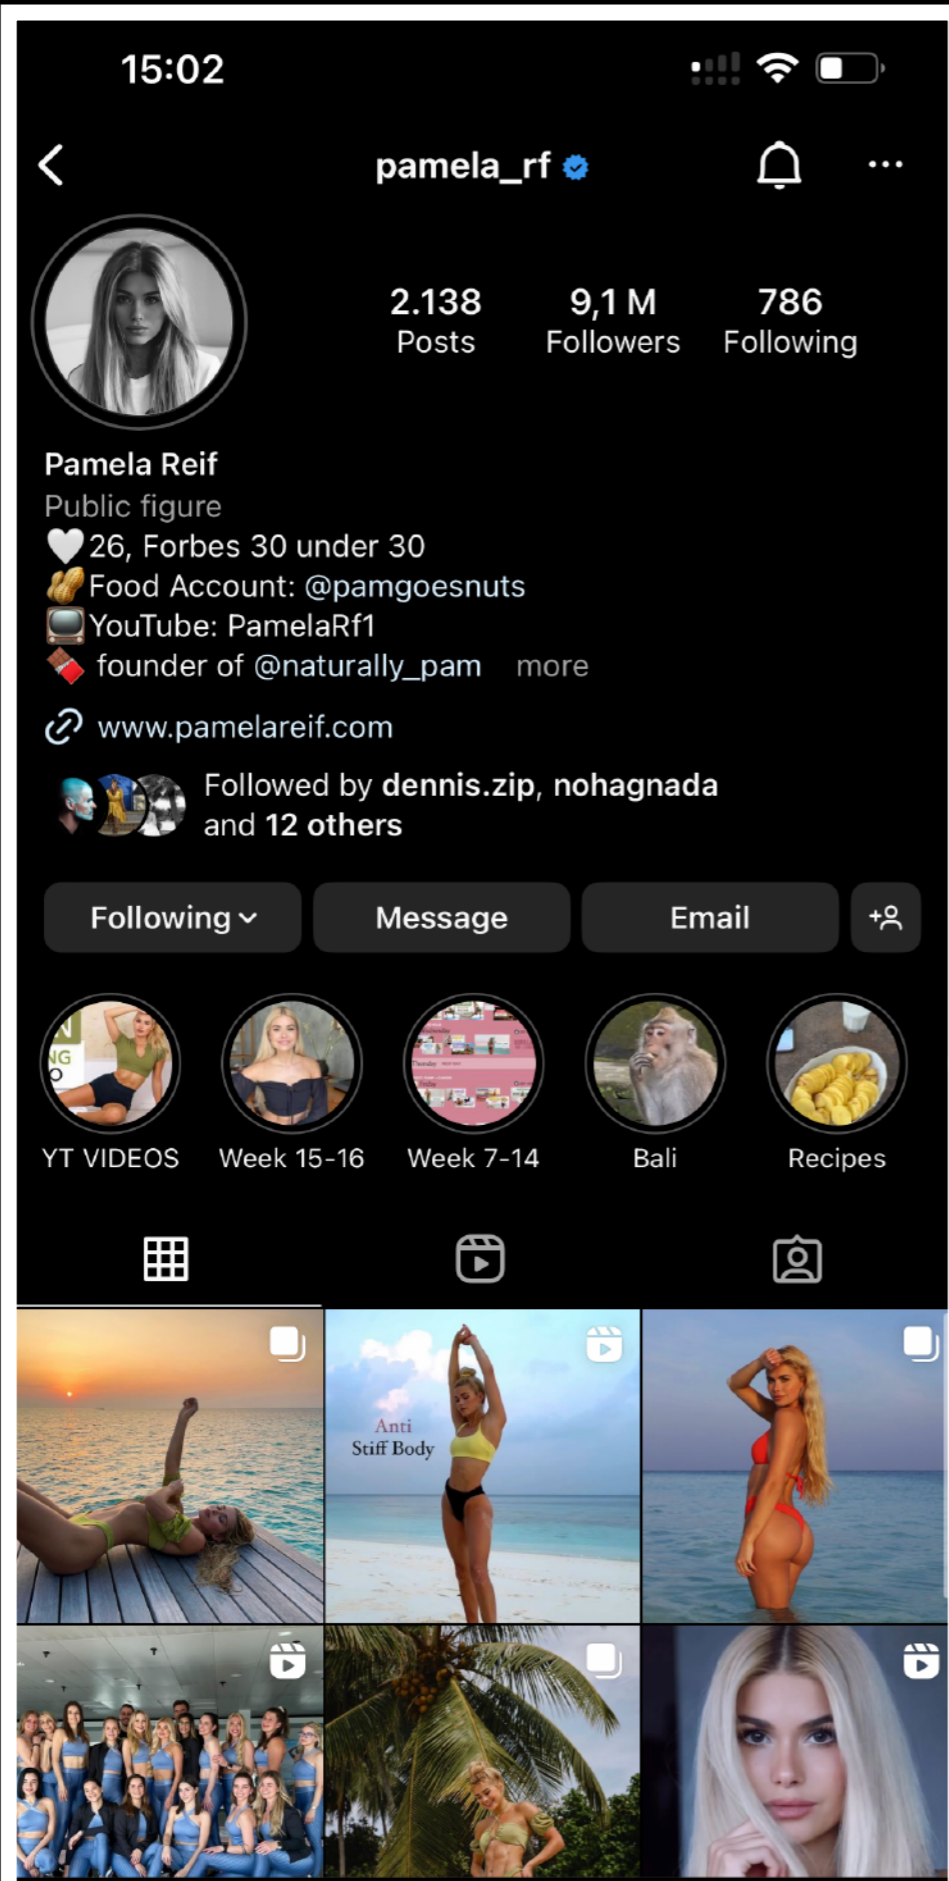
15:02

pamela_rf

2.138
Posts

9,1 M
Followers

786
Following

Pamela Reif
Public figure
🤍26, Forbes 30 under 30
🥜Food Account: @pamgoesnuts
📺YouTube: PamelaRf1
🍫 founder of @naturally_pam more

www.pamelareif.com

Followed by dennis.zip, nohagnada and 12 others

Following
Message
Email

YT VIDEOS
Week 15-16
Week 7-14
Bali
Recipes

Anti Stiff Body